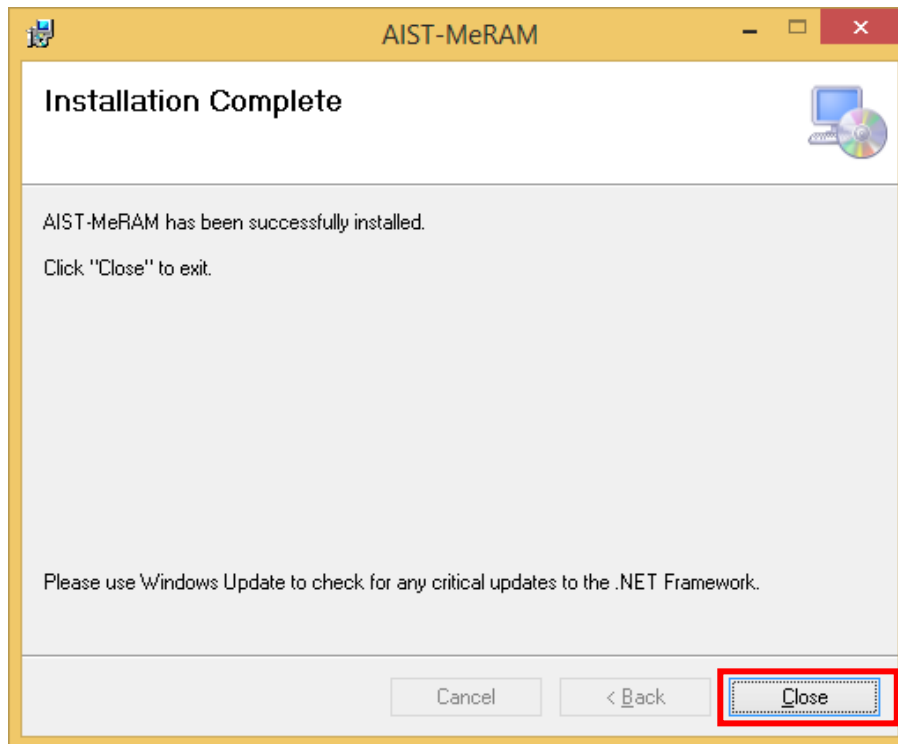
AIST-MeRAM

Installation Complete

AIST-MeRAM has been successfully installed.

Click "Close" to exit.

Please use Windows Update to check for any critical updates to the .NET Framework.

Cancel

< Back

Close